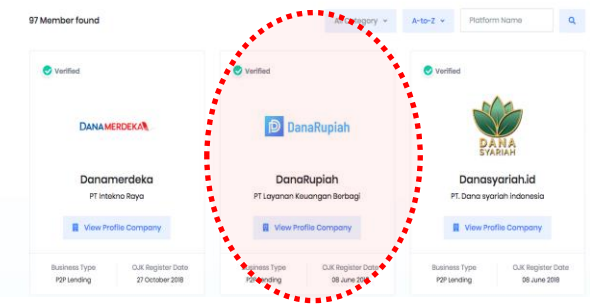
97 Member found

All Category

A-to-Z

Platform Name

Verified

DANAMERDEKA

Danamerdeka

PT Intekno Raya

View Profile Company

Business Type
P2P Lending

OJK Register Date
27 October 2018

Verified

DanaRupiah

DanaRupiah

PT Layanan Keuangan Berbagi

View Profile Company

Business Type
P2P Lending

OJK Register Date
08 June 2018

Verified

DANA SYARIAH

Danasyariah.id

PT. Dana syariah Indonesia

View Profile Company

Business Type
P2P Lending

OJK Register Date
08 June 2018